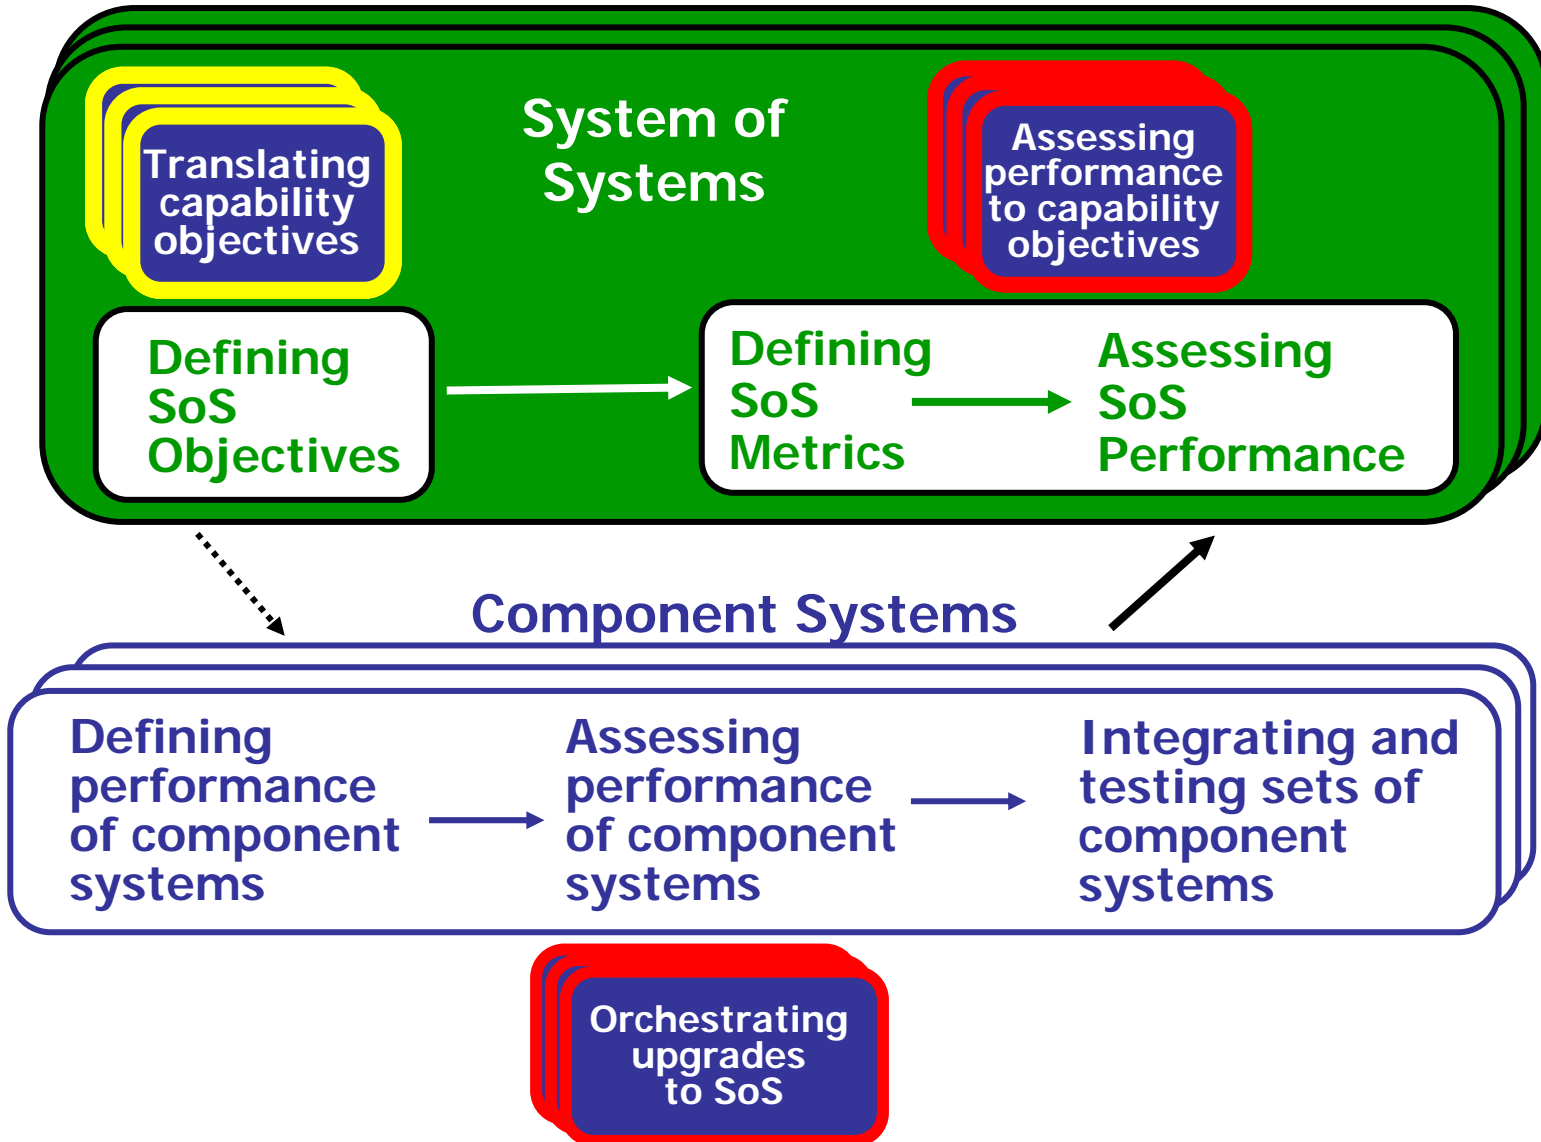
Translating capability objectives

System of Systems

Assessing performance to capability objectives

Defining SoS Objectives

Defining SoS Metrics

Assessing SoS Performance

Component Systems

Defining performance of component systems

Assessing performance of component systems

Integrating and testing sets of component systems

Orchestrating upgrades to SoS